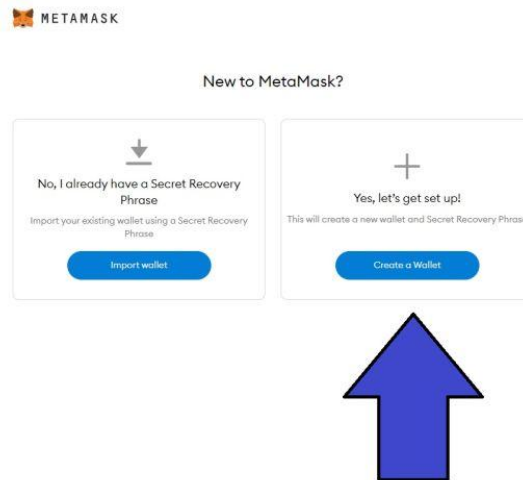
METAMASK

New to MetaMask?

No, I already have a Secret Recovery Phrase

Import your existing wallet using a Secret Recovery Phrase

Import wallet

Yes, let's get set up!

This will create a new wallet and Secret Recovery Phras

Create a Wallet